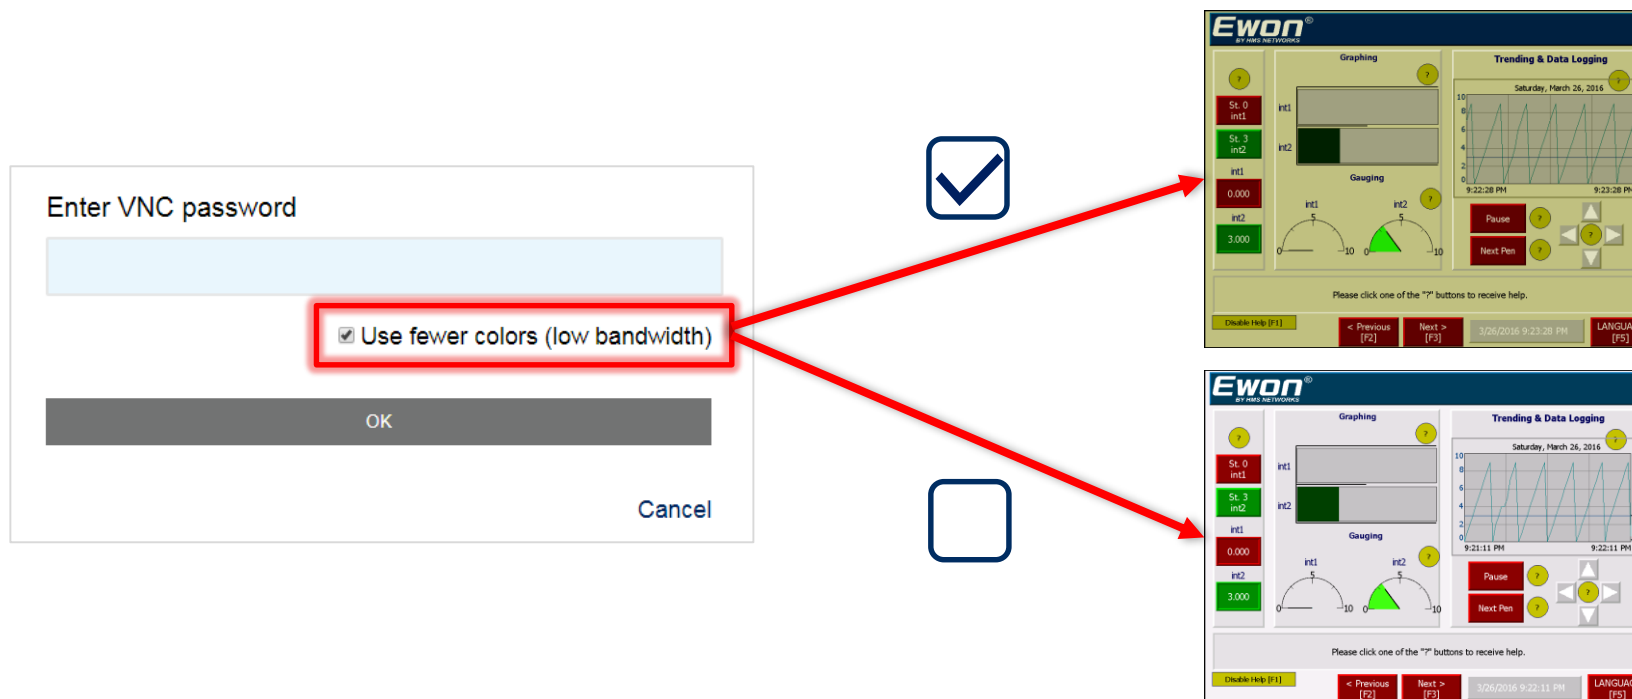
Enter VNC password

Use fewer colors (low bandwidth)

OK

Cancel

Ewon®
BY HMS NETWORKS

Graphing

Trending & Data Logging

?

St. 0
int1

St. 3
int2

int1

0.000

int2

3.000

int1

int2

Gauging

int1

int2

5

0

10

Saturday, March 26, 2016

10
8
6
4
2
0

9:22:28 PM

9:23:28 PM

Pause

Next Pen

Please click one of the "?" buttons to receive help.

Disable Help [F1]

< Previous
[F2]

Next >
[F3]

3/26/2016 9:23:28 PM

LANGUA
[F5]

Ewon®
BY HMS NETWORKS

Graphing

Trending & Data Logging

?

St. 0
int1

St. 3
int2

int1

0.000

int2

3.000

int1

int2

Gauging

int1

int2

5

0

10

Saturday, March 26, 2016

10
8
6
4
2
0

9:21:11 PM

9:22:11 PM

Pause

Next Pen

Please click one of the "?" buttons to receive help.

Disable Help [F1]

< Previous
[F2]

Next >
[F3]

3/26/2016 9:22:11 PM

LANGUAG
[F5]